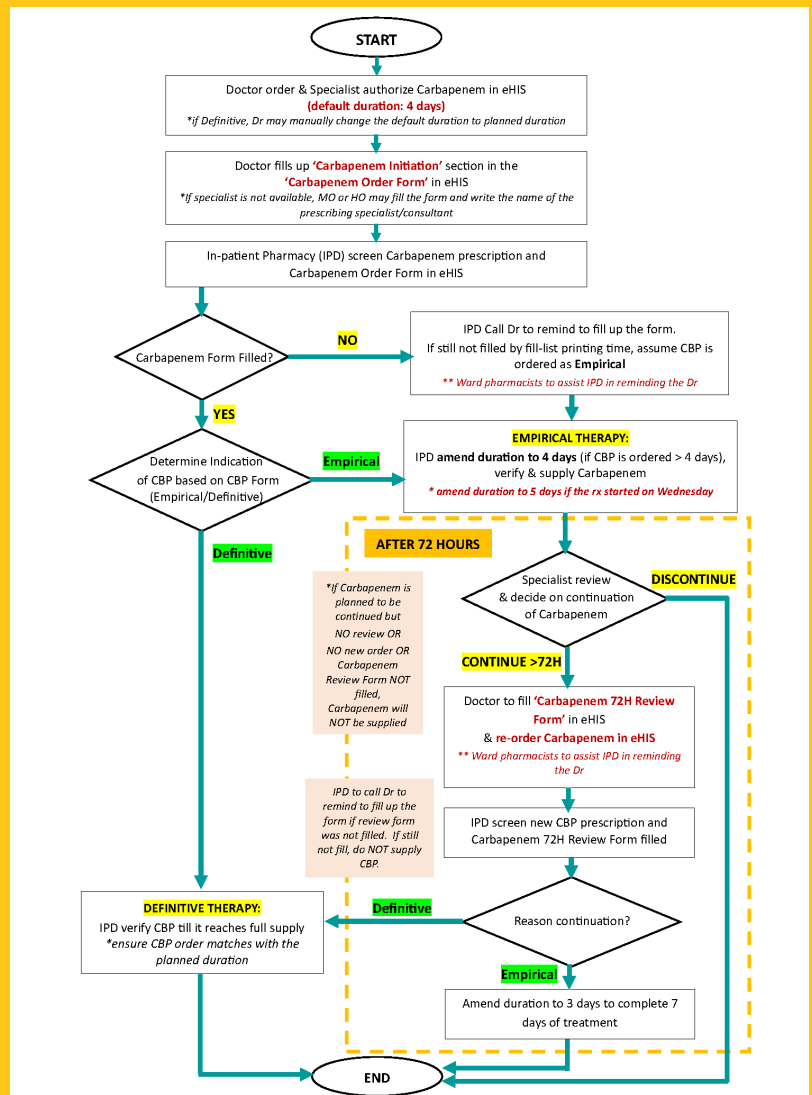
START

Doctor order & Specialist authorize Carbapenem in eHIS
(default duration: 4 days)
*if Definitive, Dr may manually change the default duration to planned duration

Doctor fills up 'Carbapenem Initiation' section in the 'Carbapenem Order Form' in eHIS
*If specialist is not available, MO or HO may fill the form and write the name of the prescribing specialist/consultant

In-patient Pharmacy (IPD) screen Carbapenem prescription and Carbapenem Order Form in eHIS

Carbapenem Form Filled?

NO

IPD Call Dr to remind to fill up the form.
If still not filled by fill-list printing time, assume CBP is ordered as Empirical
** Ward pharmacists to assist IPD in reminding the Dr

YES

Determine Indication of CBP based on CBP Form (Empirical/Definitive)

Empirical

EMPIRICAL THERAPY:
IPD amend duration to 4 days (if CBP is ordered > 4 days), verify & supply Carbapenem
* amend duration to 5 days if the rx started on Wednesday

Definitive

AFTER 72 HOURS

*If Carbapenem is planned to be continued but NO review OR NO new order OR Carbapenem Review Form NOT filled, Carbapenem will NOT be supplied

Specialist review & decide on continuation of Carbapenem

DISCONTINUE

CONTINUE >72H

Doctor to fill 'Carbapenem 72H Review Form' in eHIS
& re-order Carbapenem in eHIS
** Ward pharmacists to assist IPD in reminding the Dr

IPD to call Dr to remind to fill up the form if review form was not filled. If still not fill, do NOT supply CBP.

IPD screen new CBP prescription and Carbapenem 72H Review Form filled

DEFINITIVE THERAPY:
IPD verify CBP till it reaches full supply
*ensure CBP order matches with the planned duration

Definitive

Reason continuation?

Empirical

Amend duration to 3 days to complete 7 days of treatment

END